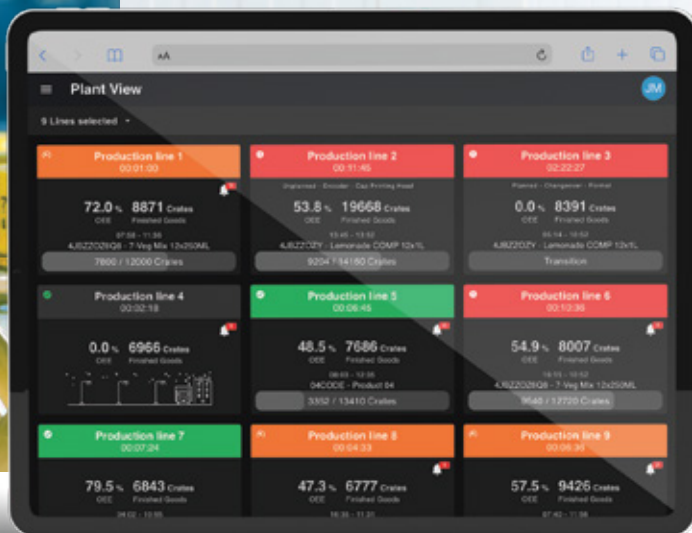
AA

JM

Plant View

9 Lines selected

Production line 1
00:01:00
72.0 % OEE
8871 Crates Finished Goods
07:08 - 11:36
4JBZZOZ8Q8 - 7-Veg Mix 12x250ML
7800 / 12000 Crates

Production line 2
00:11:45
Unplanned - Encoder - Cap Printing Head
53.8 % OEE
19668 Crates Finished Goods
13:45 - 13:52
4JBZZOZY - Lemonade COMP 12x1L
9204 / 14160 Crates

Production line 3
02:22:27
Planned - Changeover - Portal
0.0 % OEE
8391 Crates Finished Goods
06:14 - 10:52
4JBZZOZY - Lemonade COMP 12x1L
Transition

Production line 4
00:02:18
0.0 % OEE
6966 Crates Finished Goods

Production line 5
00:06:45
48.5 % OEE
7686 Crates Finished Goods
08:03 - 12:36
04CODE - Product 04
3352 / 13410 Crates

Production line 6
00:12:30
54.9 % OEE
8007 Crates Finished Goods
15:15 - 16:52
4JBZZOZ8Q8 - 7-Veg Mix 12x250ML
9540 / 12720 Crates

Production line 7
00:07:24
79.5 % OEE
6843 Crates Finished Goods
04:02 - 10:55

Production line 8
00:04:33
47.3 % OEE
6777 Crates Finished Goods
16:35 - 11:31

Production line 9
00:06:30
57.5 % OEE
9426 Crates Finished Goods
07:42 - 11:38